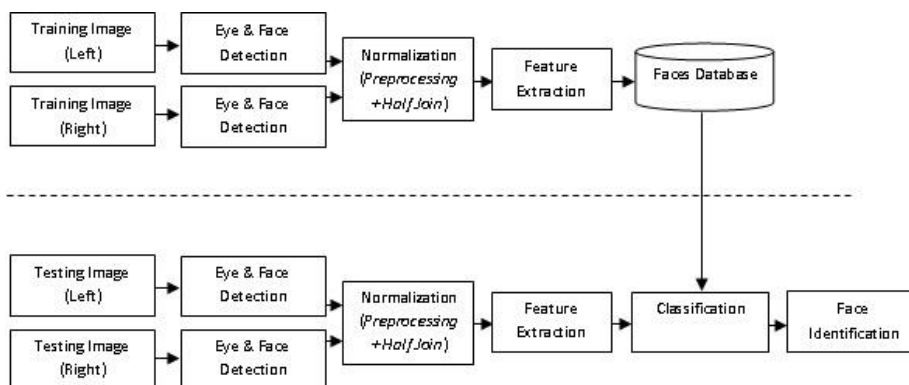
Training Image (Left)

Eye & Face Detection

Training Image (Right)

Eye & Face Detection

Normalization (Preprocessing +Half Join)

Feature Extraction

Faces Database

Testing Image (Left)

Eye & Face Detection

Testing Image (Right)

Eye & Face Detection

Normalization (Preprocessing +Half Join)

Feature Extraction

Classification

Face Identification